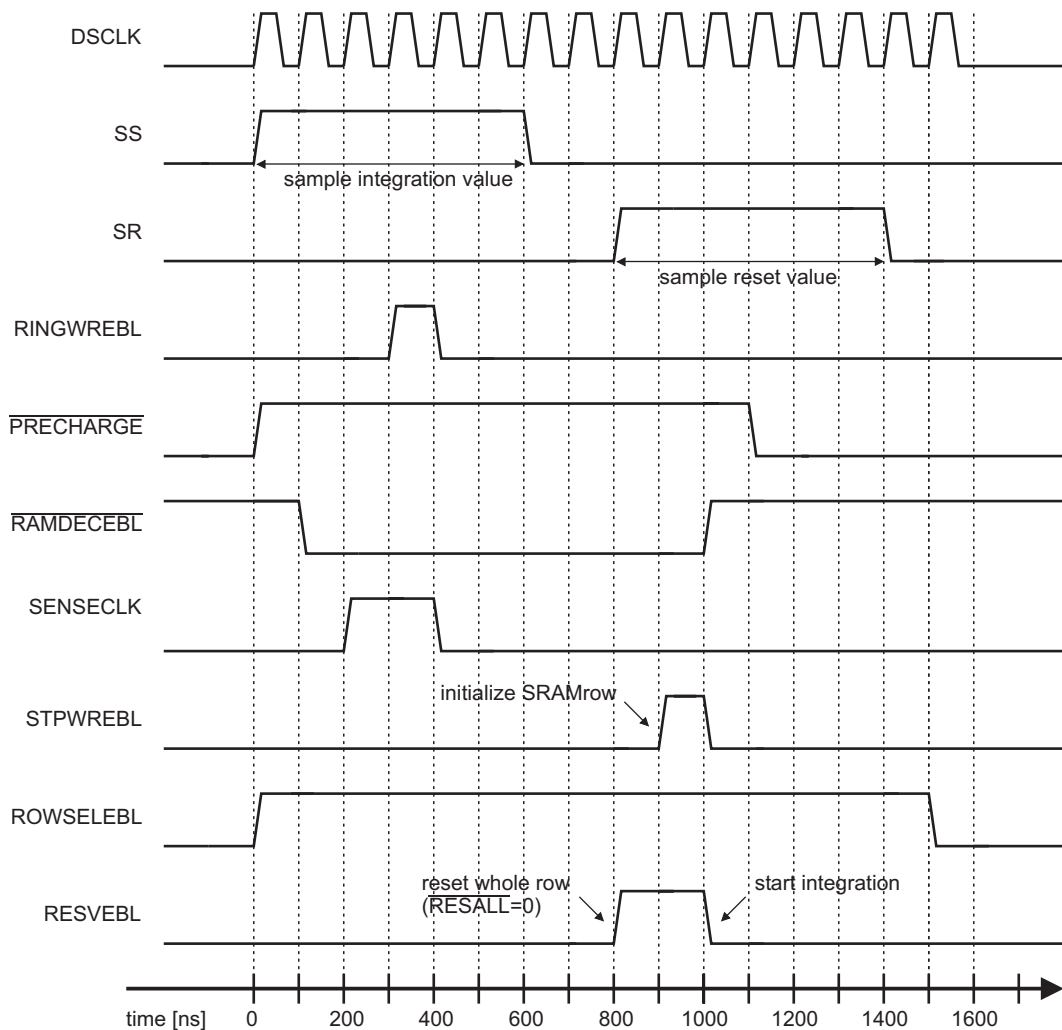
DSCLK

SS

sample integration value

SR

sample reset value

RINGWREBL

$\overline{\text{PRECHARGE}}$

$\overline{\text{RAMDECEBL}}$

SENSECLK

initialize SRAMrow

STPWREBL

ROWSELEBL

reset whole row ($\overline{\text{RESALL}}$=0)

start integration

RESVEBL

time [ns] 0 200 400 600 800 1000 1200 1400 1600